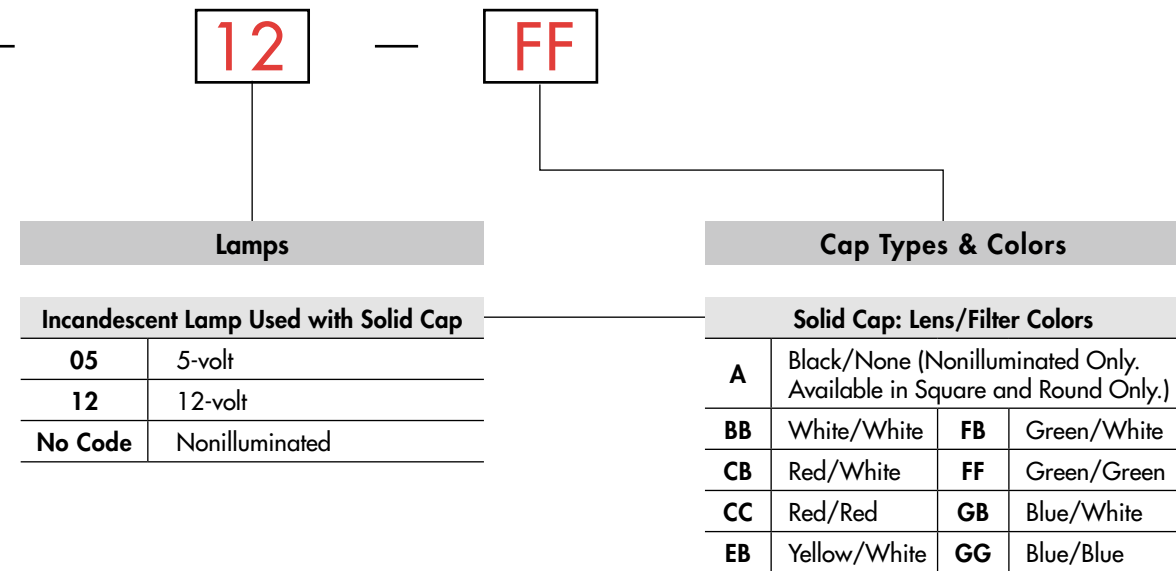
12 — FF

Lamps

| Incandescent Lamp Used with Solid Cap | |
|---|---|
| 05 | 5-volt |
| 12 | 12-volt |
| No Code | Nonilluminated |

Cap Types & Colors

| Solid Cap: Lens/Filter Colors | | | |
|---|---|---|---|
| A | Black/None (Nonilluminated Only. Available in Square and Round Only.) | | |
| BB | White/White | FB | Green/White |
| CB | Red/White | FF | Green/Green |
| CC | Red/Red | GB | Blue/White |
| EB | Yellow/White | GG | Blue/Blue |